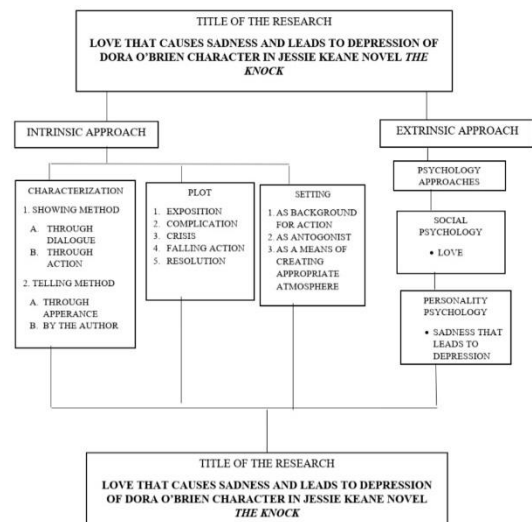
TITLE OF THE RESEARCH

LOVE THAT CAUSES SADNESS AND LEADS TO DEPRESSION OF DORA O'BRIEN CHARACTER IN JESSIE KEANE NOVEL *THE KNOCK*

INTRINSIC APPROACH

EXTRINSIC APPROACH

CHARACTERIZATION

1. SHOWING METHOD

A. THROUGH DIALOGUE
B. THROUGH ACTION

2. TELLING METHOD

A. THROUGH APPERANCE
B. BY THE AUTHOR

PLOT

1. EXPOSITION
2. COMPLICATION
3. CRISIS
4. FALLING ACTION
5. RESOLUTION

SETTING

1. AS BACKGROUND FOR ACTION
2. AS ANTOGONIST
3. AS A MEANS OF CREATING APPROPRIATE ATMOSPHERE

PSYCHOLOGY APPROACHES

SOCIAL PSYCHOLOGY

• LOVE

PERSONALITY PSYCHOLOGY

• SADNESS THAT LEADS TO DEPRESSION

TITLE OF THE RESEARCH

LOVE THAT CAUSES SADNESS AND LEADS TO DEPRESSION OF DORA O'BRIEN CHARACTER IN JESSIE KEANE NOVEL *THE KNOCK*